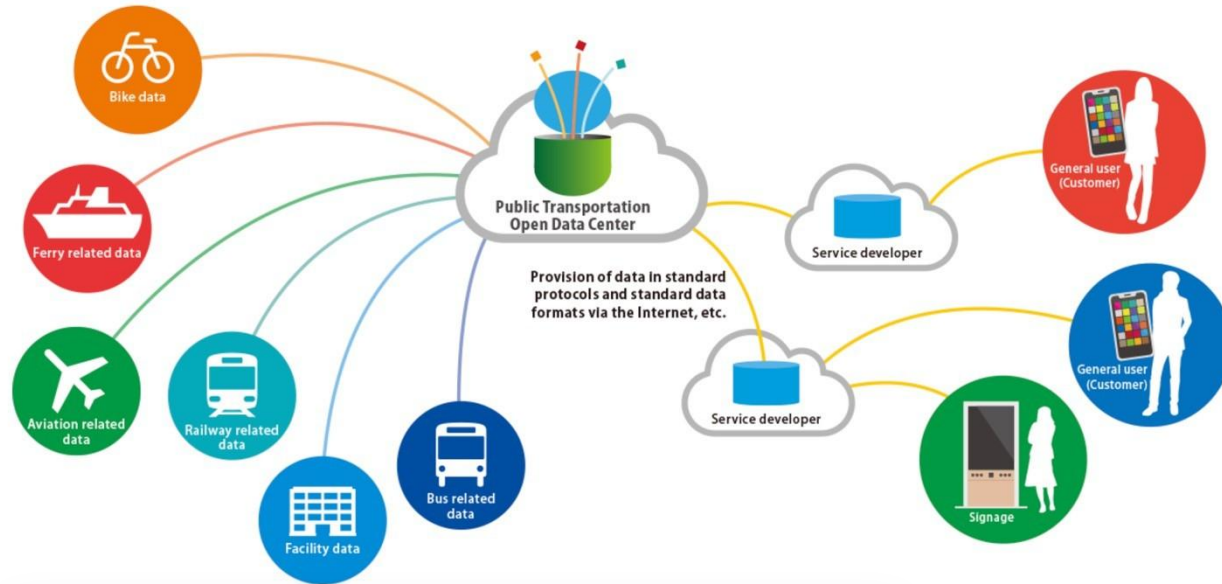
Bike data

Ferry related data

Aviation related data

Railway related data

Facility data

Bus related data

Public Transportation Open Data Center

Provision of data in standard protocols and standard data formats via the Internet, etc.

Service developer

General user (Customer)

Service developer

General user (Customer)

Signage